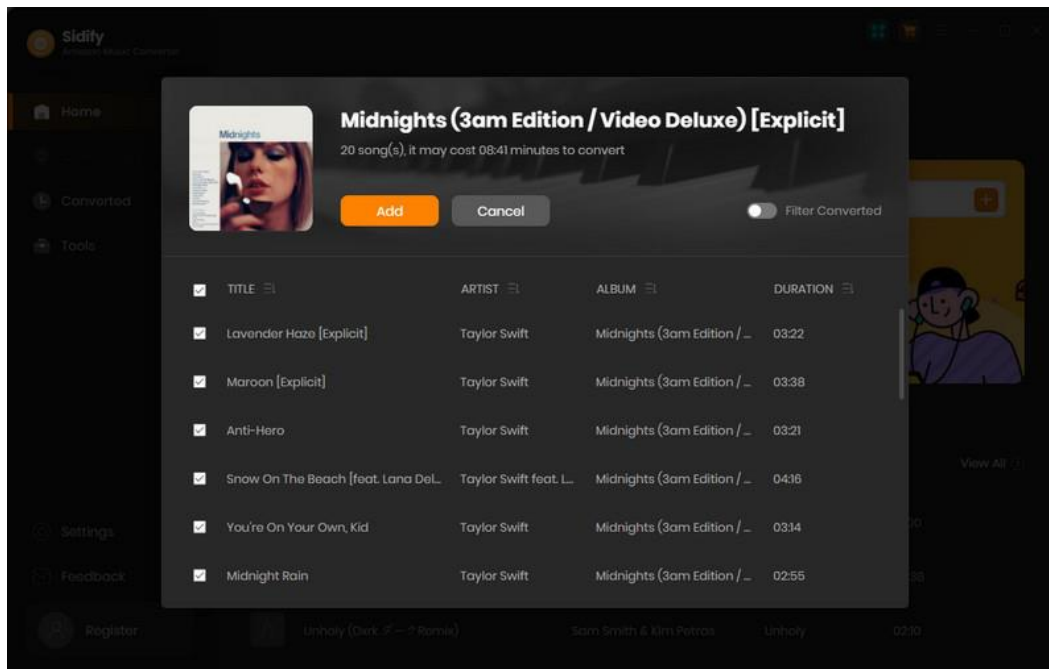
Sidify
Amazon Music Converter

Home
Converted
Tools
Settings
Feedback
Register

Midnights

Midnights (3am Edition / Video Deluxe) [Explicit]
20 song(s), it may cost 08:41 minutes to convert

Add
Cancel
Filter Converted

| TITLE | ARTIST | ALBUM | DURATION |
|---|---|---|---|
| Lavender Haze [Explicit] | Taylor Swift | Midnights (3am Edition / ... | 03:22 |
| Maroon [Explicit] | Taylor Swift | Midnights (3am Edition / ... | 03:38 |
| Anti-Hero | Taylor Swift | Midnights (3am Edition / ... | 03:21 |
| Snow On The Beach [feat. Lana Del... | Taylor Swift feat. L... | Midnights (3am Edition / ... | 04:16 |
| You're On Your Own, Kid | Taylor Swift | Midnights (3am Edition / ... | 03:14 |
| Midnight Rain | Taylor Swift | Midnights (3am Edition / ... | 02:55 |

View All

Unholy (Dirk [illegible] Remix) Sam Smith & Kim Petras Unholy 02:10